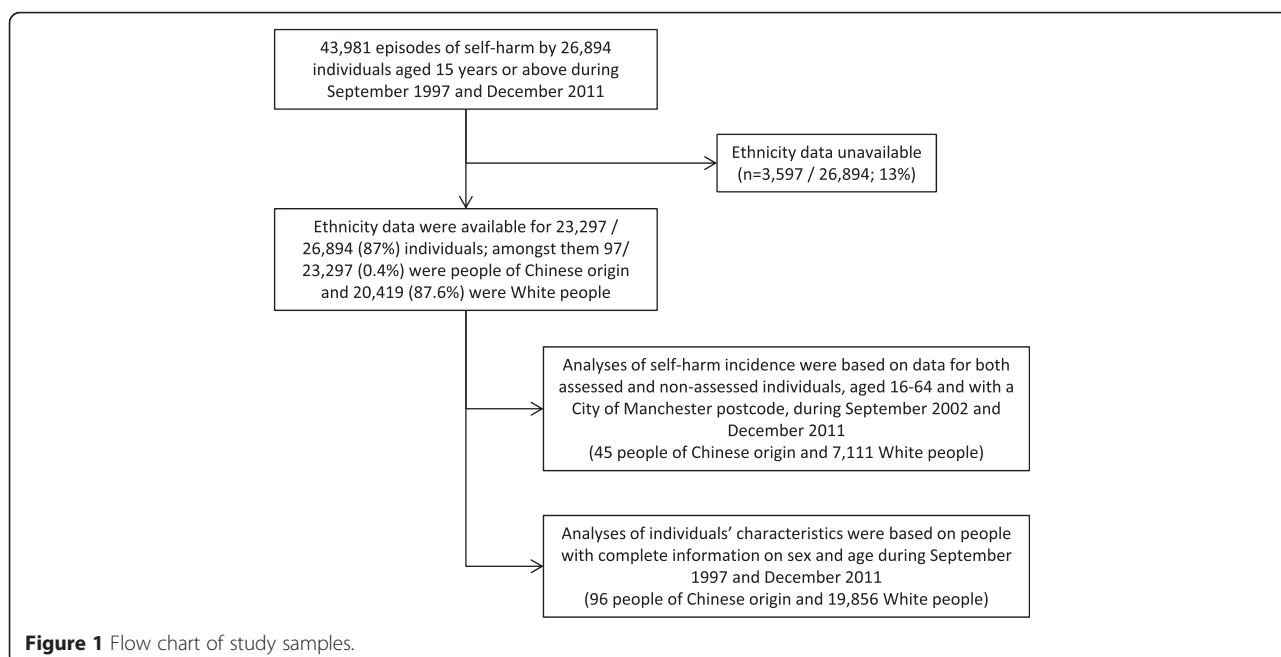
43,981 episodes of self-harm by 26,894 individuals aged 15 years or above during September 1997 and December 2011

Ethnicity data unavailable (n=3,597 / 26,894; 13%)

Ethnicity data were available for 23,297 / 26,894 (87%) individuals; amongst them 97/ 23,297 (0.4%) were people of Chinese origin and 20,419 (87.6%) were White people

Analyses of self-harm incidence were based on data for both assessed and non-assessed individuals, aged 16-64 and with a City of Manchester postcode, during September 2002 and December 2011 (45 people of Chinese origin and 7,111 White people)

Analyses of individuals' characteristics were based on people with complete information on sex and age during September 1997 and December 2011 (96 people of Chinese origin and 19,856 White people)

**Figure 1** Flow chart of study samples.